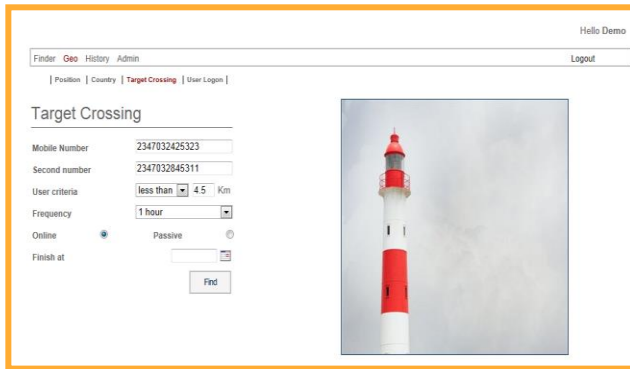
Hello Demo

Finder Geo History Admin

Logout

| Position | Country | Target Crossing | User Logon |

Target Crossing

Mobile Number 2347032425323

Second number 2347032845311

User criteria less than 4.5 Km

Frequency 1 hour

Online Passive

Finish at

Find